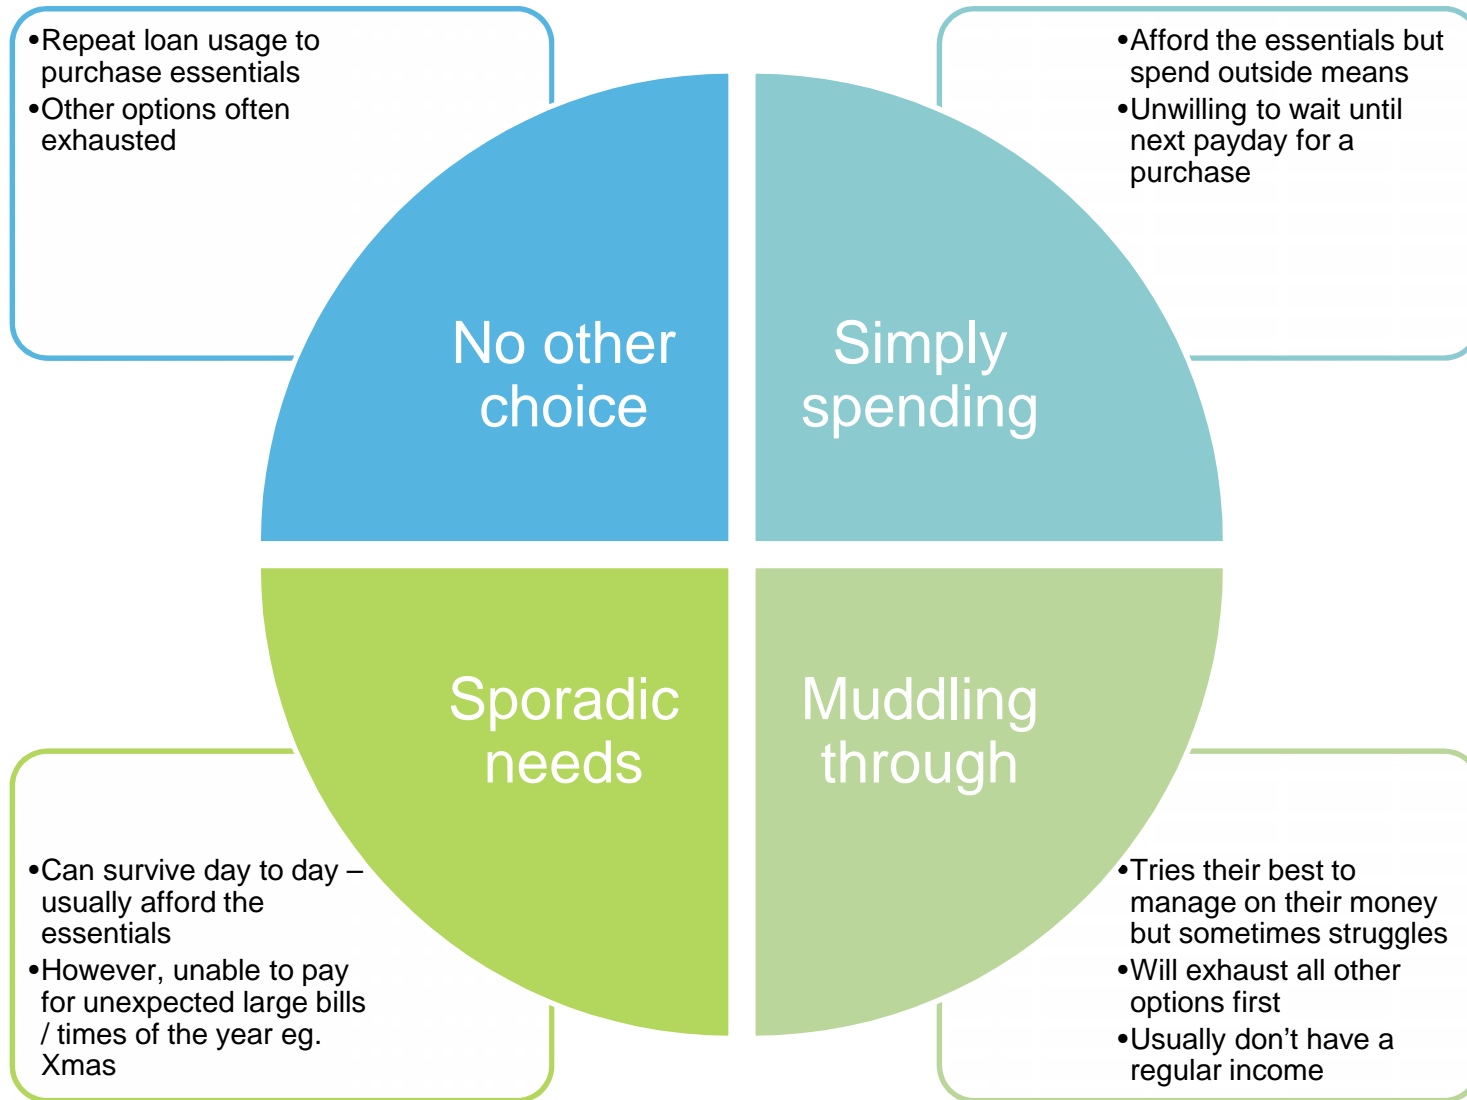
•Repeat loan usage to purchase essentials
•Other options often exhausted

•Afford the essentials but spend outside means
•Unwilling to wait until next payday for a purchase

No other choice

Simply spending

Sporadic needs

Muddling through

•Can survive day to day – usually afford the essentials
•However, unable to pay for unexpected large bills / times of the year eg. Xmas

•Tries their best to manage on their money but sometimes struggles
•Will exhaust all other options first
•Usually don’t have a regular income